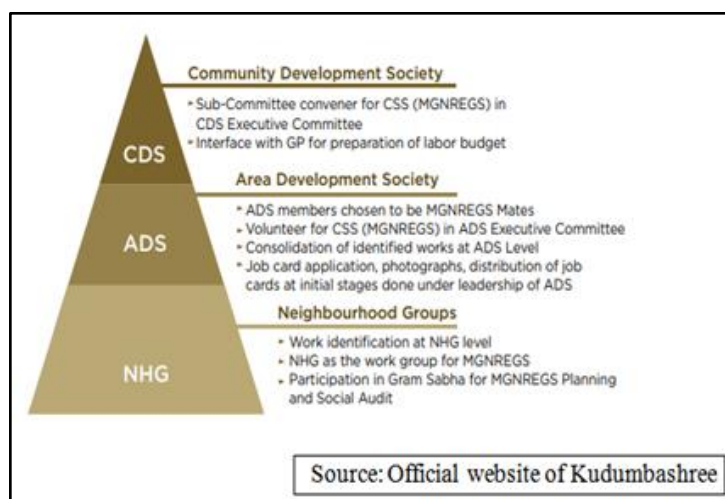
CDS

Community Development Society

- Sub-Committee convener for CSS (MGNREGS) in CDS Executive Committee
- Interface with GP for preparation of labor budget

ADS

Area Development Society

- ADS members chosen to be MGNREGS Mates
- Volunteer for CSS (MGNREGS) in ADS Executive Committee
- Consolidation of identified works at ADS Level
- Job card application, photographs, distribution of job cards at initial stages done under leadership of ADS

NHG

Neighbourhood Groups

- Work identification at NHG level
- NHG as the work group for MGNREGS
- Participation in Gram Sabha for MGNREGS Planning and Social Audit

Source: Official website of Kudumbashree